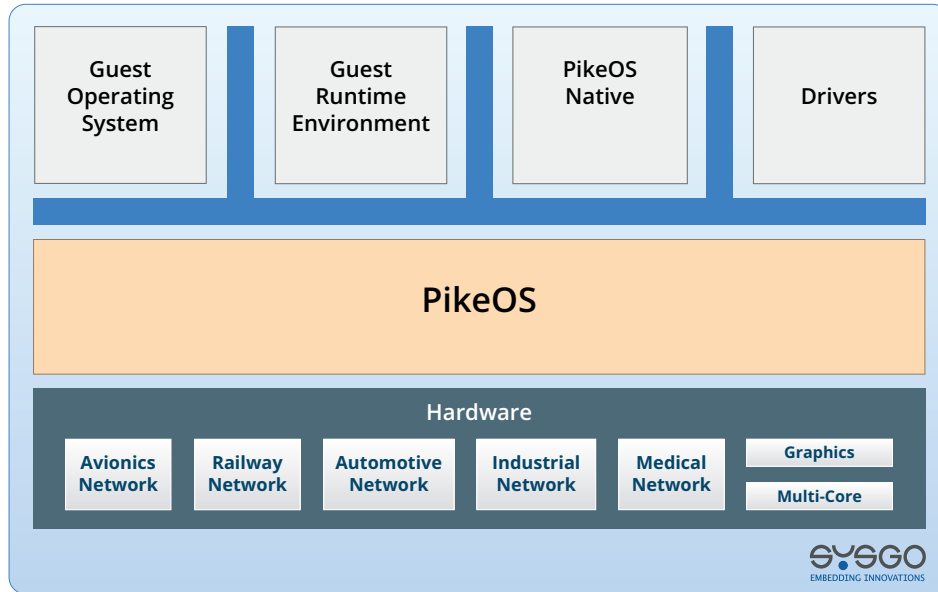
Guest Operating System

Guest Runtime Environment

PikeOS Native

Drivers

PikeOS

Hardware

Avionics Network

Railway Network

Automotive Network

Industrial Network

Medical Network

Graphics

Multi-Core

SYSGO
EMBEDDING INNOVATIONS